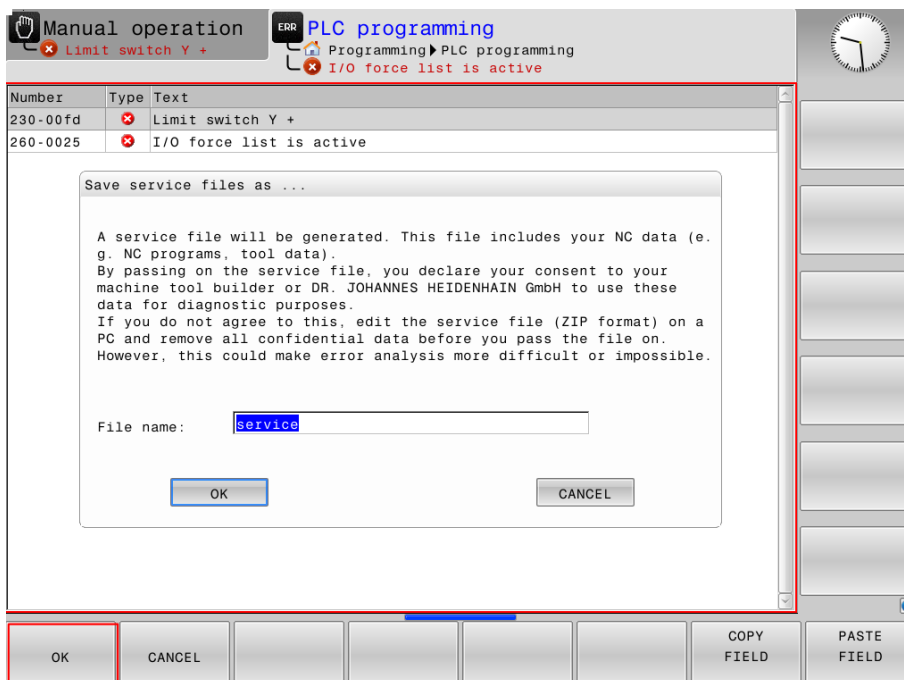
Manual operation
Limit switch Y +

ERR PLC programming
Programming ▸ PLC programming
I/O force list is active

| Number | Type | Text |
|---|---|---|
| 230-00fd | | Limit switch Y + |
| 260-0025 | | I/O force list is active |

Save service files as ...

A service file will be generated. This file includes your NC data (e. g. NC programs, tool data).
By passing on the service file, you declare your consent to your machine tool builder or DR. JOHANNES HEIDENHAIN GmbH to use these data for diagnostic purposes.
If you do not agree to this, edit the service file (ZIP format) on a PC and remove all confidential data before you pass the file on. However, this could make error analysis more difficult or impossible.

File name: service

OK CANCEL

OK CANCEL COPY FIELD PASTE FIELD